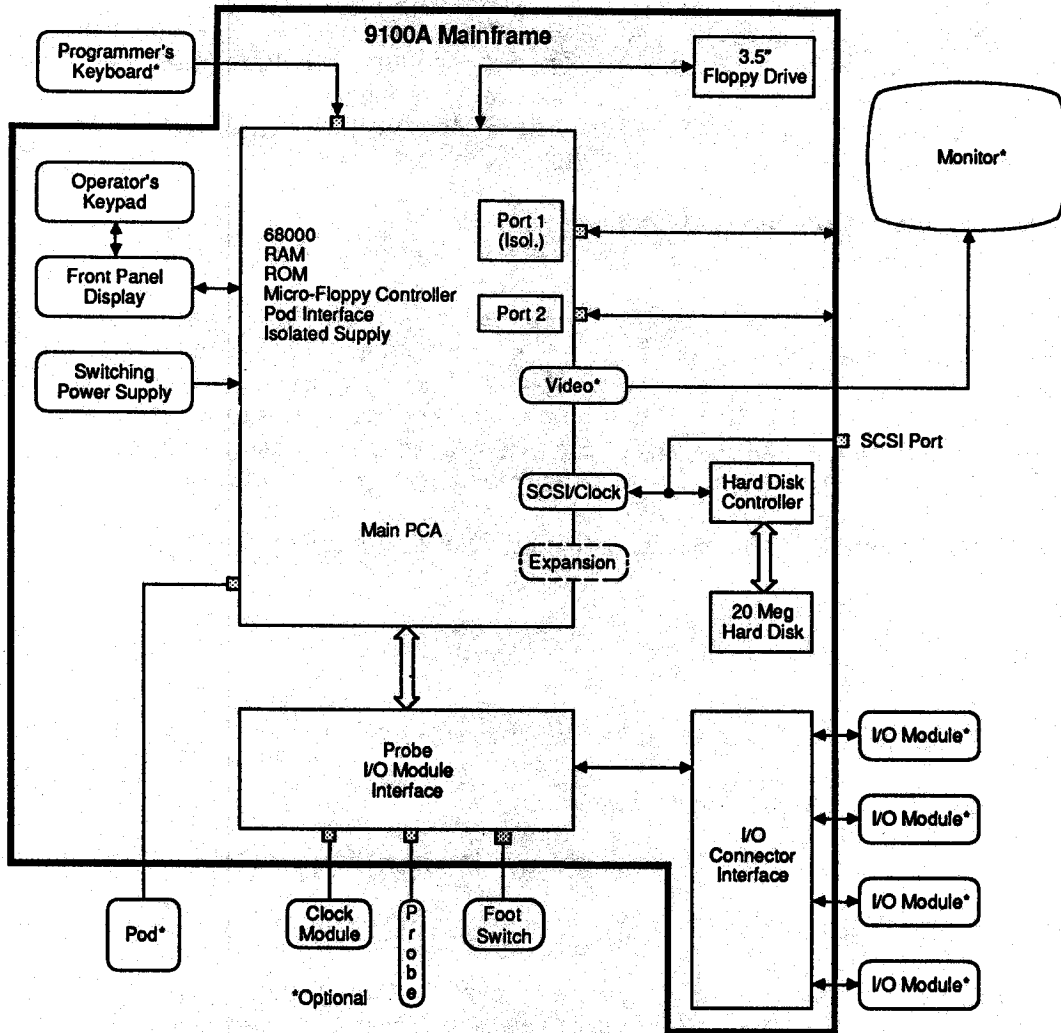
9100A Mainframe

Programmer's Keyboard*

3.5" Floppy Drive

Monitor*

Operator's Keypad

Front Panel Display

Switching Power Supply

68000
RAM
ROM
Micro-Floppy Controller
Pod Interface
Isolated Supply

Port 1 (Isol.)

Port 2

Video*

SCSI Port

SCSI/Clock

Hard Disk Controller

Main PCA

Expansion

20 Meg Hard Disk

Probe I/O Module Interface

I/O Connector Interface

I/O Module*

I/O Module*

I/O Module*

I/O Module*

Pod*

Clock Module

Probe

Foot Switch

*Optional